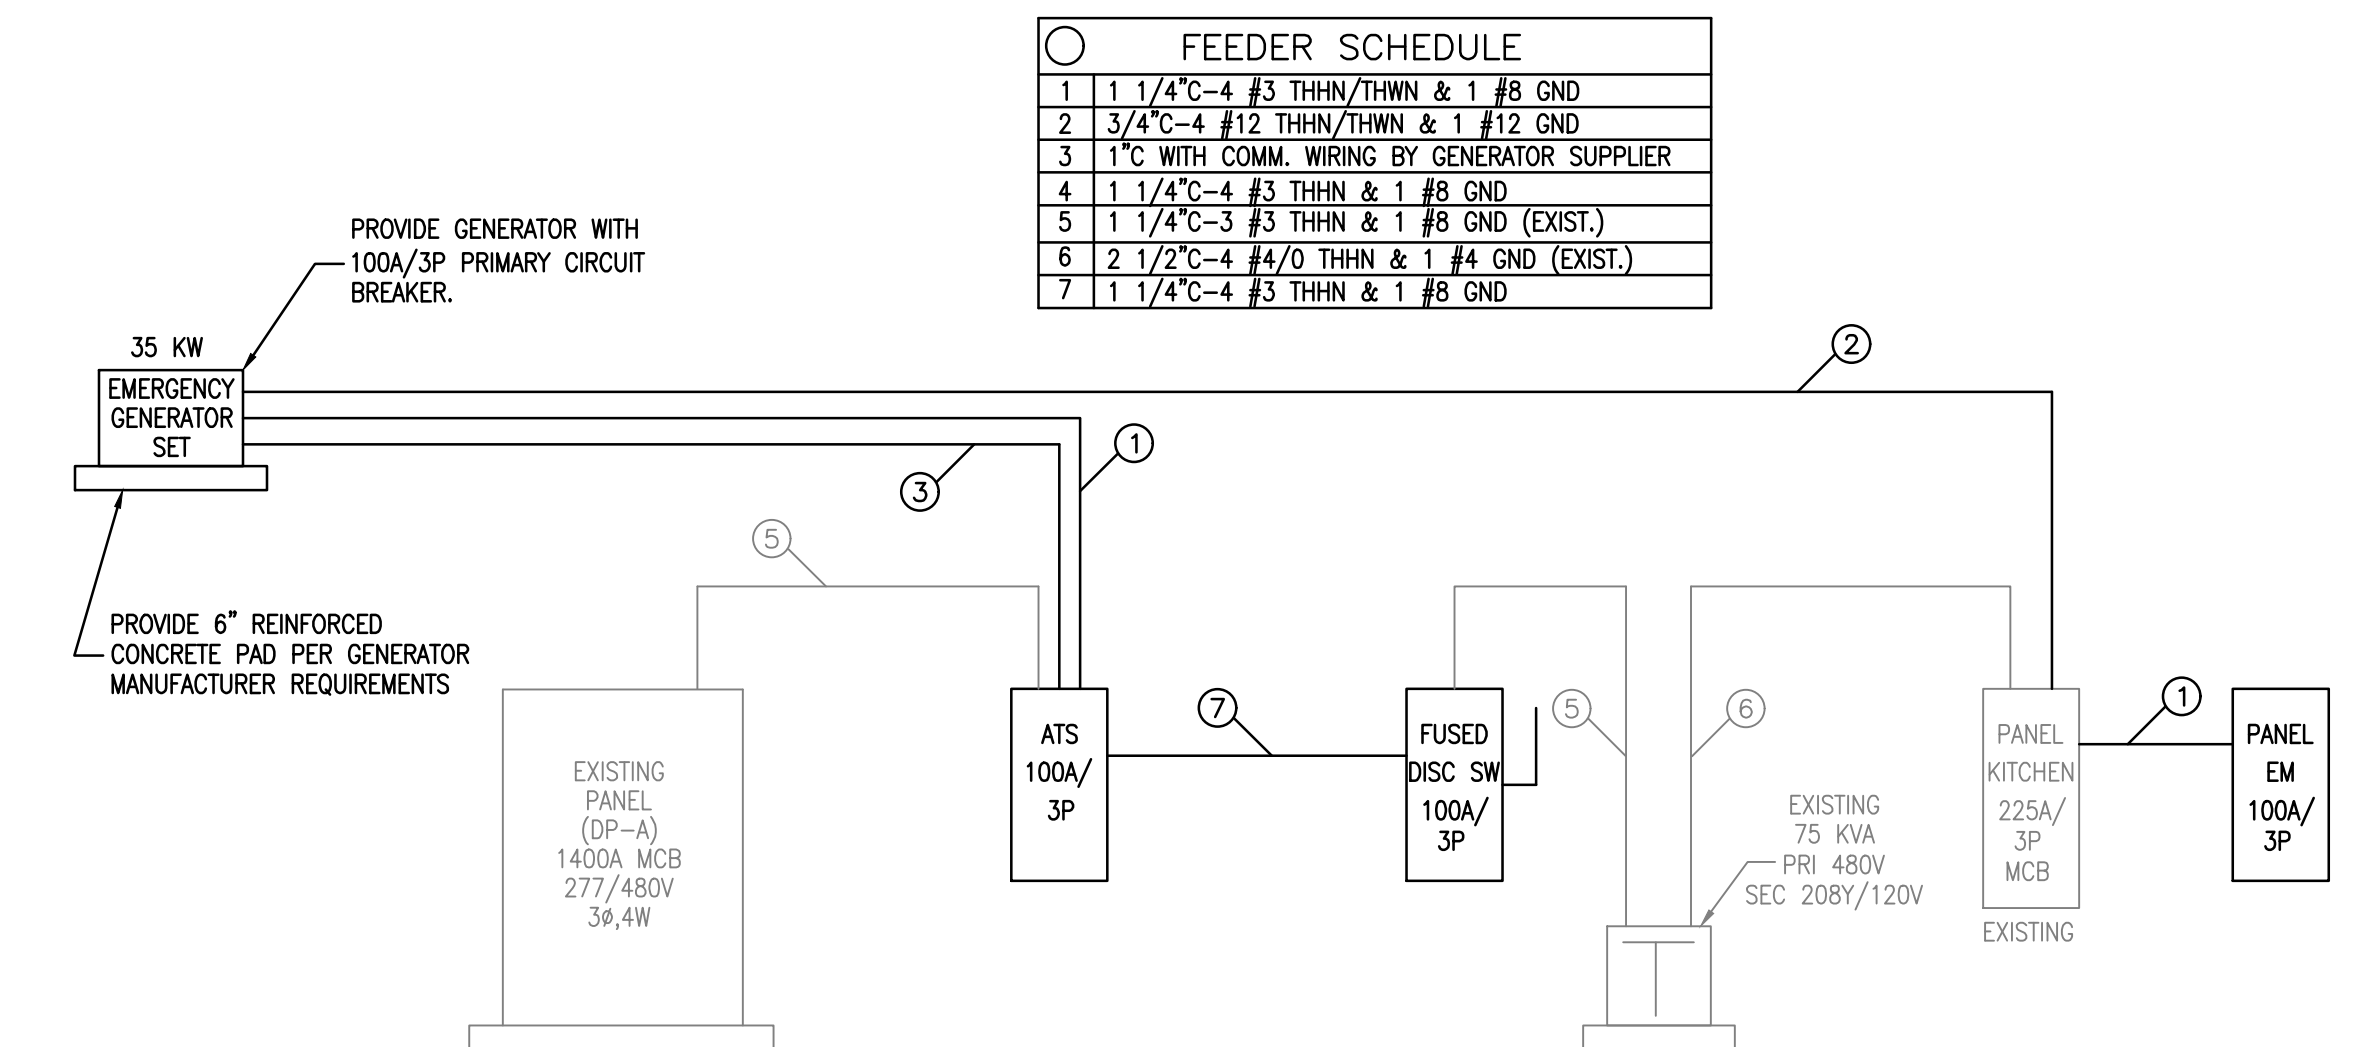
| ○ | FEEDER SCHEDULE |
|---|---|
| 1 | 1 1/4"C-4 #3 THHN/THWN & 1 #8 GND |
| 2 | 3/4"C-4 #12 THHN/THWN & 1 #12 GND |
| 3 | 1"C WITH COMM. WIRING BY GENERATOR SUPPLIER |
| 4 | 1 1/4"C-4 #3 THHN & 1 #8 GND |
| 5 | 1 1/4"C-3 #3 THHN & 1 #8 GND (EXIST.) |
| 6 | 2 1/2"C-4 #4/0 THHN & 1 #4 GND (EXIST.) |
| 7 | 1 1/4"C-4 #3 THHN & 1 #8 GND |

PROVIDE GENERATOR WITH 100A/3P PRIMARY CIRCUIT BREAKER.

35 KW

EMERGENCY GENERATOR SET

PROVIDE 6" REINFORCED CONCRETE PAD PER GENERATOR MANUFACTURER REQUIREMENTS

2

1

3

5

EXISTING PANEL (DP-A) 1400A MCB 277/480V 3ø,4W

ATS 100A/ 3P

7

FUSED DISC SW 100A/ 3P

5

6

EXISTING 75 KVA PRI 480V SEC 208Y/120V

PANEL KITCHEN 225A/ 3P MCB

EXISTING

1

PANEL EM 100A/ 3P